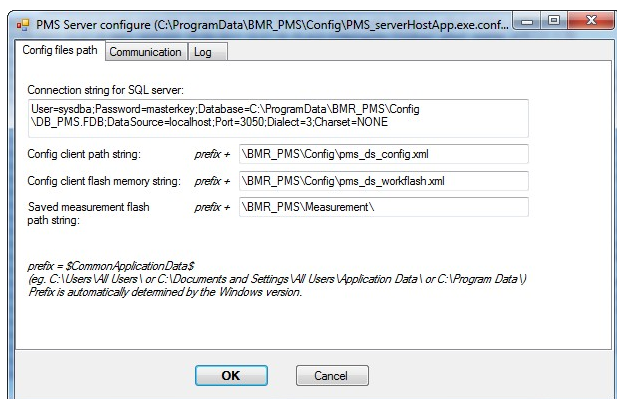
PMS Server configure (C:\ProgramData\BMR_PMS\Config\PMS_serverHostApp.exe.conf...

Config files path | Communication | Log

Connection string for SQL server:

User=sysdba;Password=masterkey;Database=C:\ProgramData\BMR_PMS\Config\DB_PMS.FDB;DataSource=localhost;Port=3050;Dialect=3;Charset=NONE

Config client path string: prefix + \BMR_PMS\Config\pms_ds_config.xml

Config client flash memory string: prefix + \BMR_PMS\Config\pms_ds_workflash.xml

Saved measurement flash path string: prefix + \BMR_PMS\Measurement\

prefix = $CommonApplicationData$
(eg. C:\Users\All Users\ or C:\Documents and Settings\All Users\Application Data\ or C:\Program Data\)
Prefix is automatically determined by the Windows version.

OK

Cancel